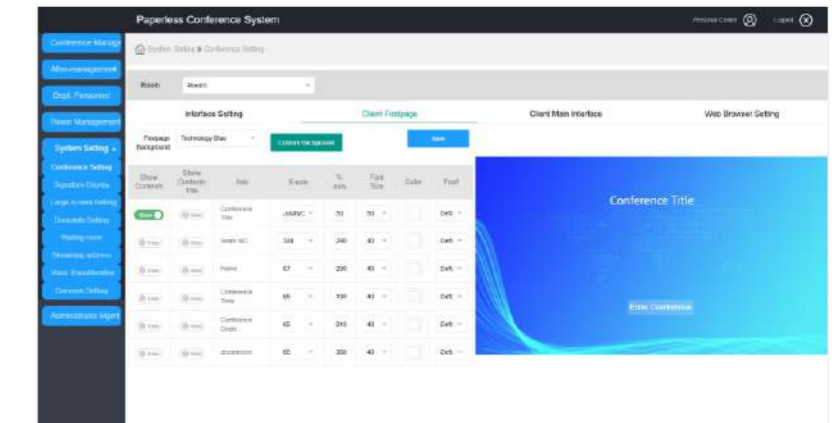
Paperless Conference System

Personal Center Logout

Conference Manage

After-management

Dept. Personnel

Room Management

System Setting

Conference Setting

Signature Display

Large screen setting

Doorplate Setting

Waiting room

Streaming address

Voice Transliteration

Common Setting

Administrator Mgmt

System Setting > Conference Setting

Room Room1

Interface Setting | Client Firstpage | Client Main Interface | Web Browser Setting

Firstpage Background Technology Blue

Custom background

Save

| Show Contents | Show Contents Title | Title | X-axis | Y-axis | Font Size | Color | Font |
|---|---|---|---|---|---|---|---|
| Show | Hide | Conference Title | center | 30 | 50 | | Defa |
| Hide | Hide | Seats NO. | 348 | 390 | 40 | | Defa |
| Hide | Hide | Name | 67 | 220 | 40 | | Defa |
| Hide | Hide | Conference Time | 65 | 330 | 40 | | Defa |
| Hide | Hide | Conference Dept. | 65 | 210 | 40 | | Defa |
| Hide | Hide | department | 65 | 300 | 40 | | Defa |

Conference Title

Enter Conference